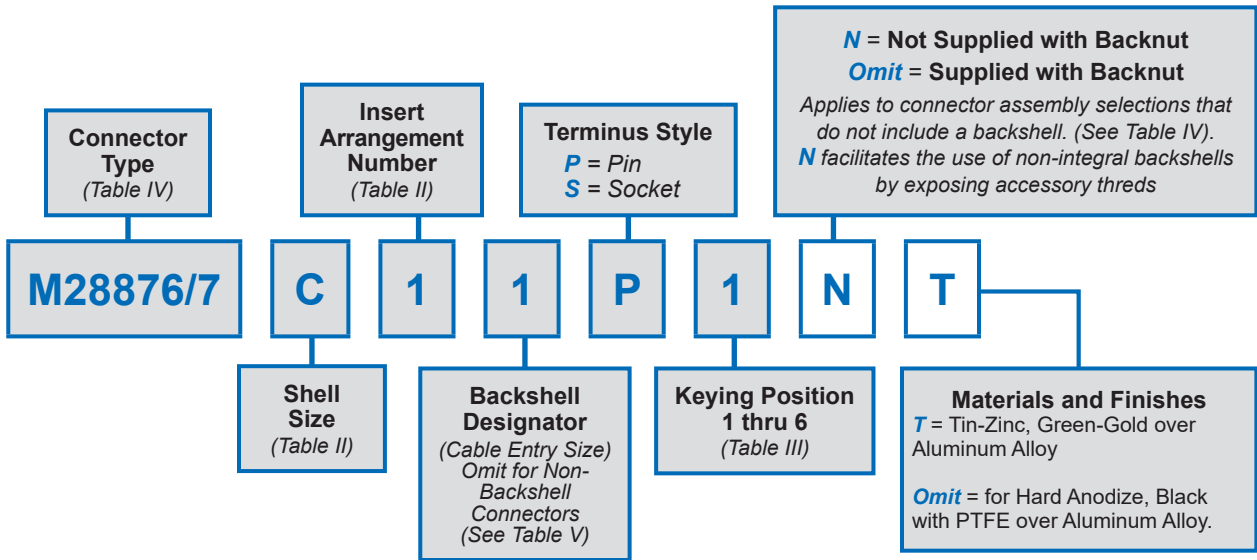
Connector Type
(Table IV)

Insert Arrangement Number
(Table II)

Terminus Style
P = Pin
S = Socket

N = Not Supplied with Backnut
Omit = Supplied with Backnut
Applies to connector assembly selections that do not include a backshell. (See Table IV).
N facilitates the use of non-integral backshells by exposing accessory threds

M28876/7 C 1 1 P 1 N T

Shell Size
(Table II)

Backshell Designator
(Cable Entry Size)
Omit for Non-Backshell Connectors
(See Table V)

Keying Position 1 thru 6
(Table III)

Materials and Finishes
T = Tin-Zinc, Green-Gold over Aluminum Alloy

Omit = for Hard Anodize, Black with PTFE over Aluminum Alloy.